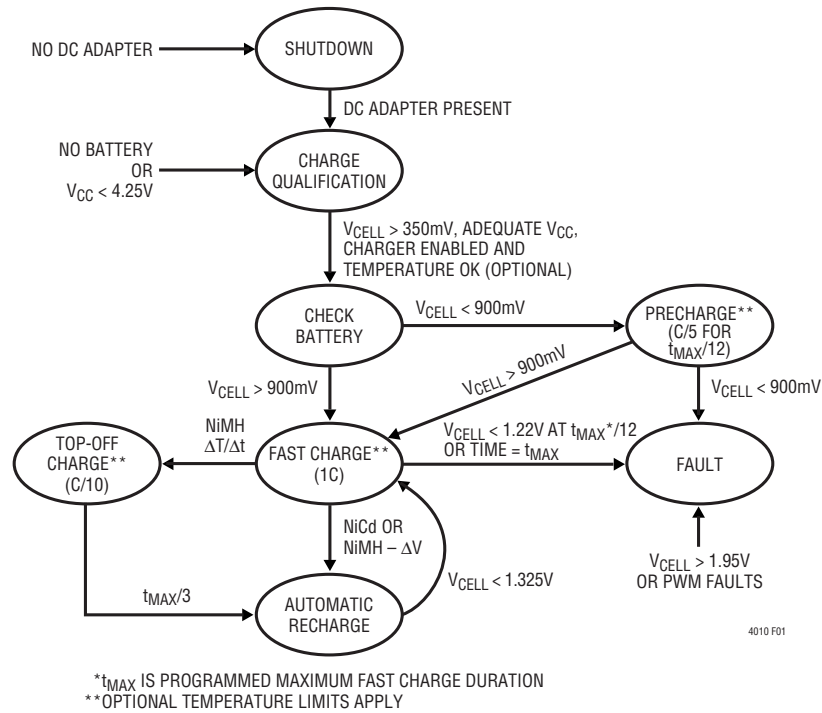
NO DC ADAPTER

SHUTDOWN

DC ADAPTER PRESENT

NO BATTERY OR $V_{CC}$ < 4.25V

CHARGE QUALIFICATION

$V_{CELL}$ > 350mV, ADEQUATE $V_{CC}$, CHARGER ENABLED AND TEMPERATURE OK (OPTIONAL)

CHECK BATTERY

$V_{CELL}$ < 900mV

PRECHARGE** (C/5 FOR $t_{MAX}$/12)

$V_{CELL}$ > 900mV

$V_{CELL}$ > 900mV

$V_{CELL}$ < 900mV

NiMH $\Delta T/\Delta t$

TOP-OFF CHARGE** (C/10)

FAST CHARGE** (1C)

$V_{CELL}$ < 1.22V AT $t_{MAX}$*/12 OR TIME = $t_{MAX}$

FAULT

NiCd OR NiMH – $\Delta V$

$V_{CELL}$ < 1.325V

$t_{MAX}$/3

AUTOMATIC RECHARGE

$V_{CELL}$ > 1.95V OR PWM FAULTS

4010 F01

*$t_{MAX}$ IS PROGRAMMED MAXIMUM FAST CHARGE DURATION
**OPTIONAL TEMPERATURE LIMITS APPLY